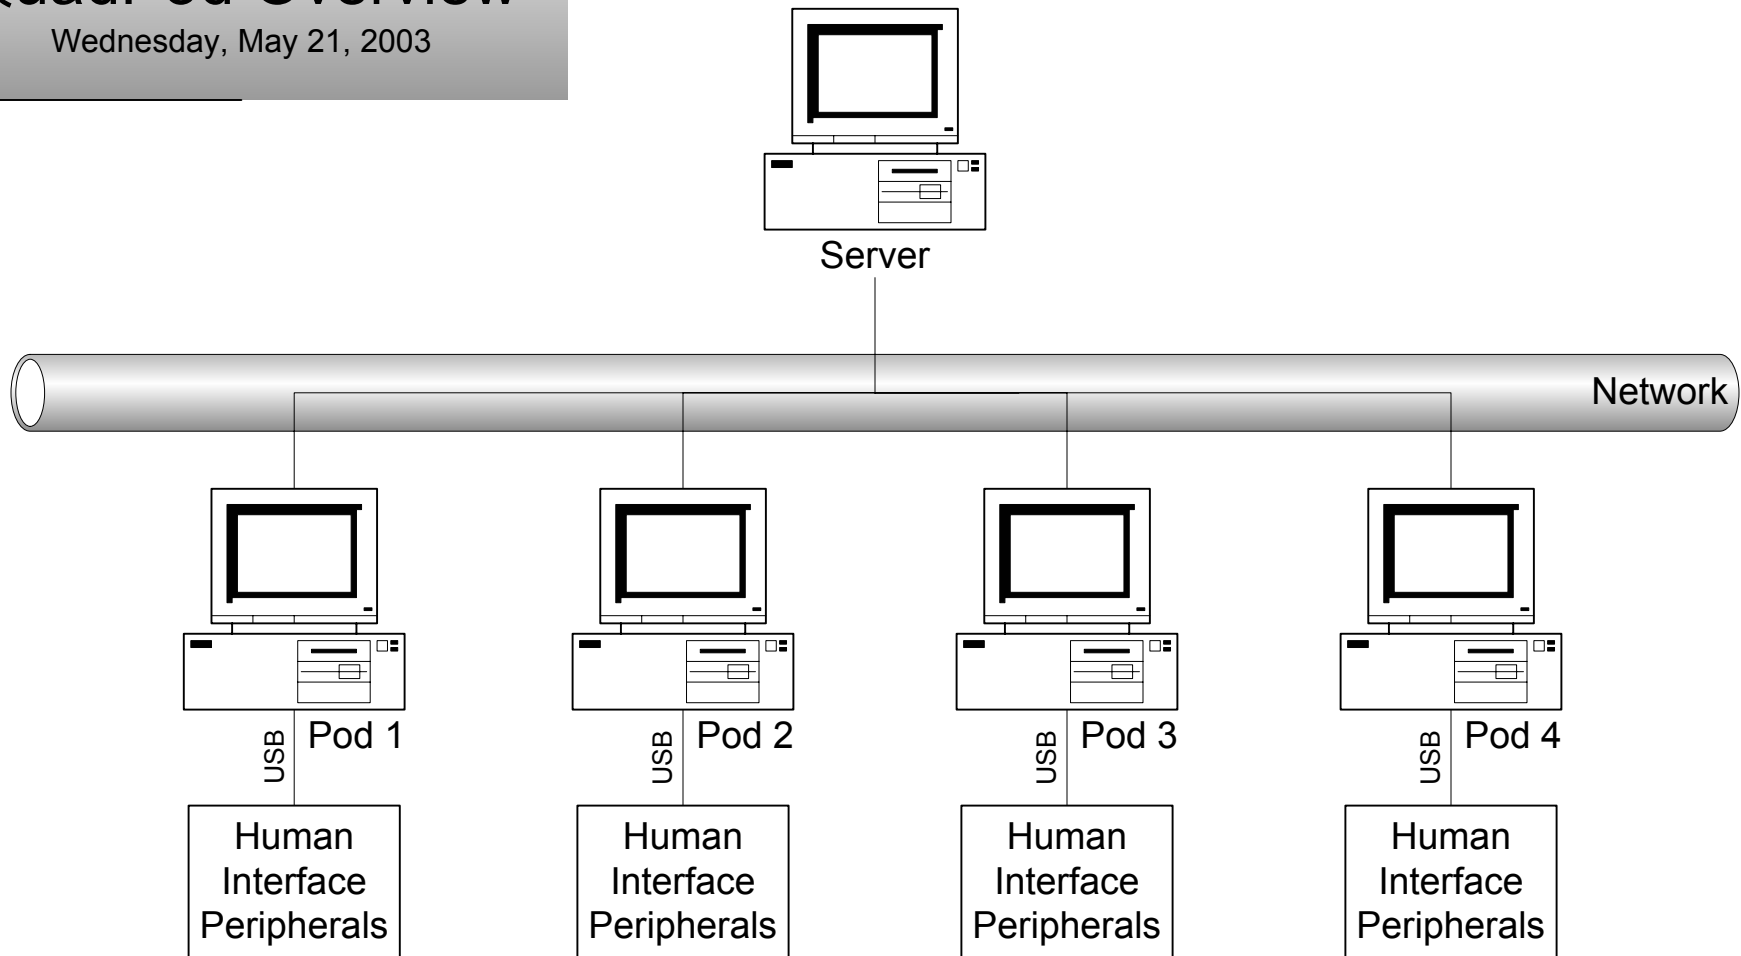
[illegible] Overview
Wednesday, May 21, 2003

Server

Network

Pod 1
USB
Human Interface Peripherals

Pod 2
USB
Human Interface Peripherals

Pod 3
USB
Human Interface Peripherals

Pod 4
USB
Human Interface Peripherals